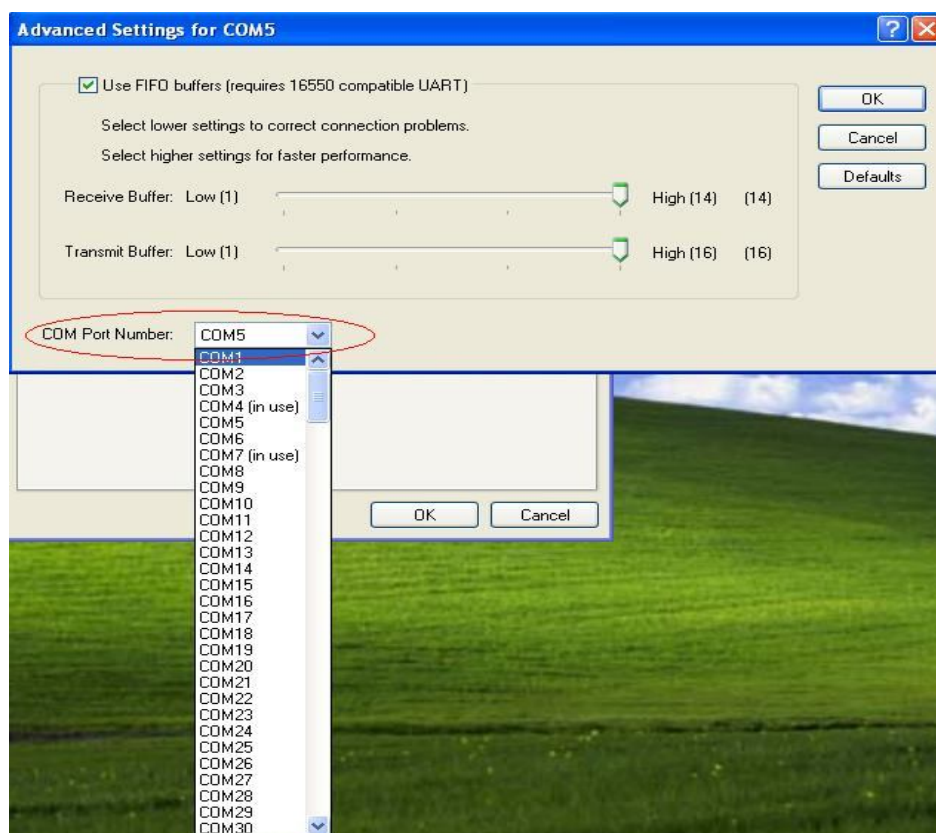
Advanced Settings for COM5

Use FIFO buffers (requires 16550 compatible UART)

Select lower settings to correct connection problems.

Select higher settings for faster performance.

Receive Buffer: Low (1) High (14) (14)

Transmit Buffer: Low (1) High (16) (16)

OK

Cancel

Defaults

COM Port Number: COM5

COM1
COM2
COM3
COM4 (in use)
COM5
COM6
COM7 (in use)
COM8
COM9
COM10
COM11
COM12
COM13
COM14
COM15
COM16
COM17
COM18
COM19
COM20
COM21
COM22
COM23
COM24
COM25
COM26
COM27
COM28
COM29
COM30

OK Cancel